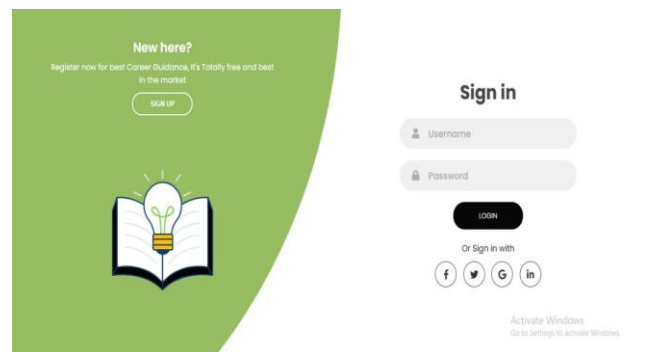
New here?

Register now for best Career Guidance, It's Totally free and best in the market

SIGN UP

Sign in

Username

Password

LOGIN

Or Sign in with

f

G

in

Activate Windows
Go to Settings to activate Windows